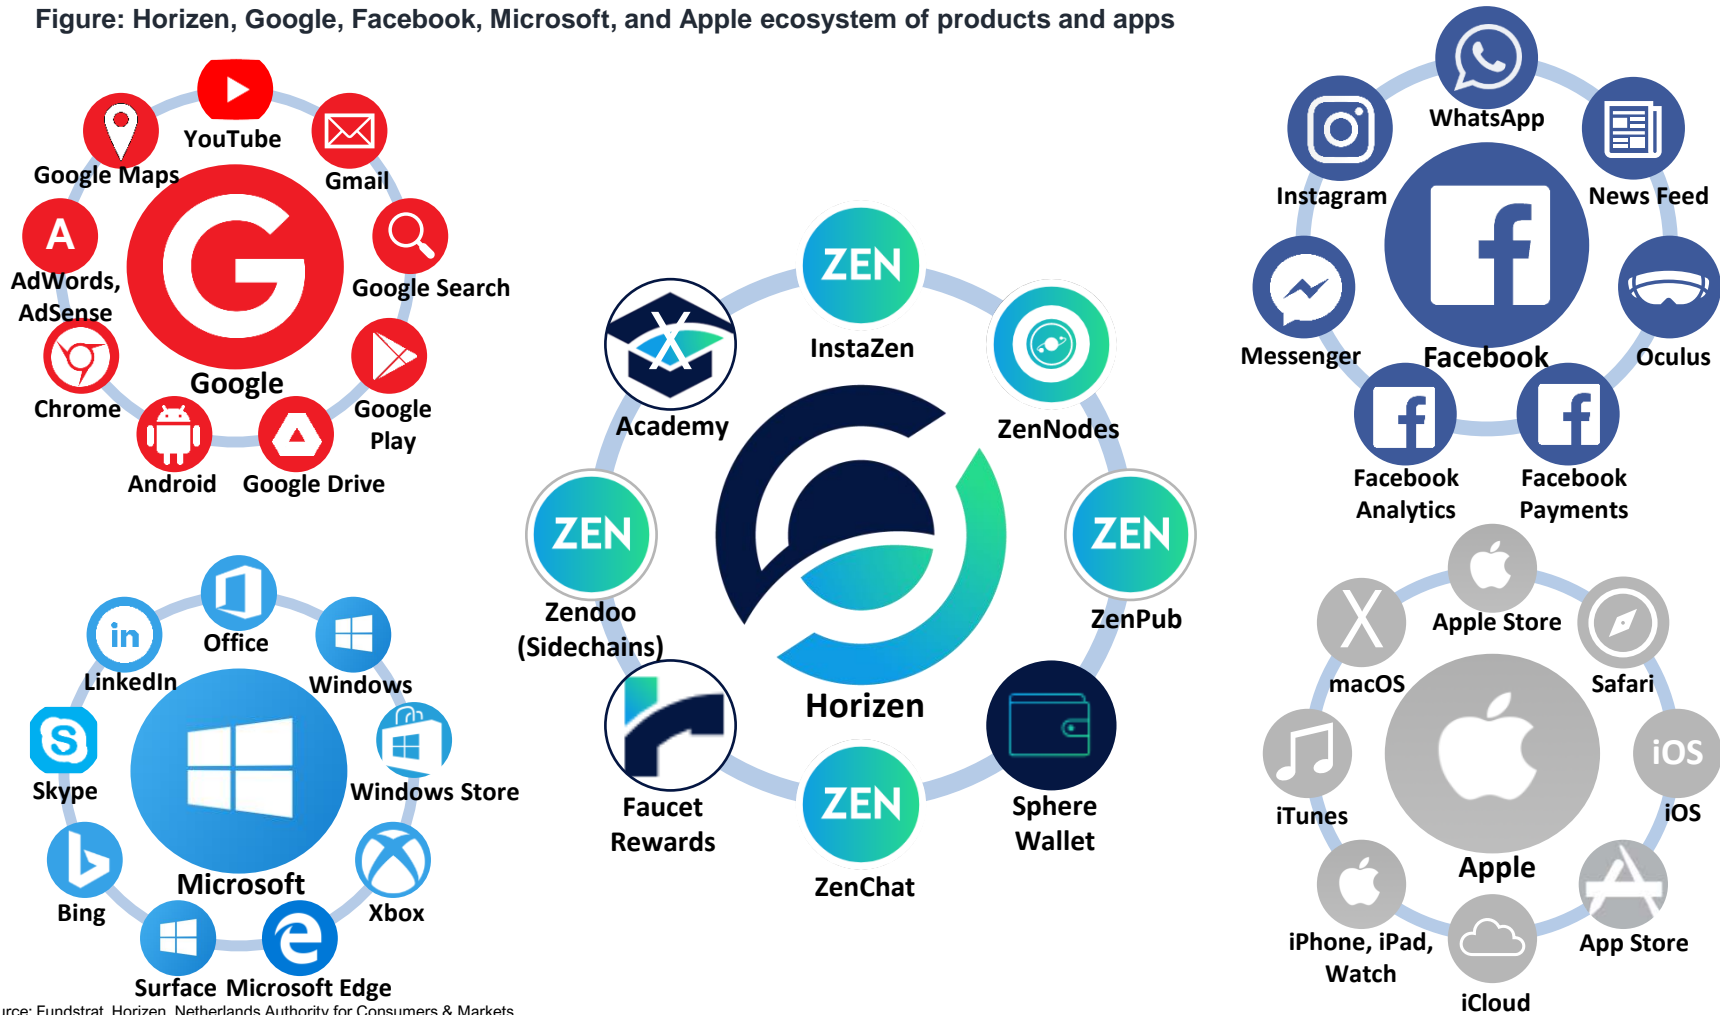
Figure: Horizen, Google, Facebook, Microsoft, and Apple ecosystem of products and apps

YouTube
Google Maps
Gmail
AdWords, AdSense
Google Search
Google
Chrome
Google Play
Android
Google Drive

ZEN
InstaZen
Academy
ZenNodes
ZEN
Zendoo (Sidechains)
ZEN
ZenPub
Horizen
Faucet Rewards
ZEN
ZenChat
Sphere Wallet

WhatsApp
Instagram
News Feed
Messenger
Facebook
Oculus
Facebook Analytics
Facebook Payments

Office
LinkedIn
Windows
Skype
Windows Store
Microsoft
Bing
Xbox
Surface
Microsoft Edge

Apple Store
macOS
Safari
iOS
iOS
iTunes
Apple
iPhone, iPad, Watch
App Store
iCloud

urce: Fundstrat, Horizen, Netherlands Authority for Consumers & Markets